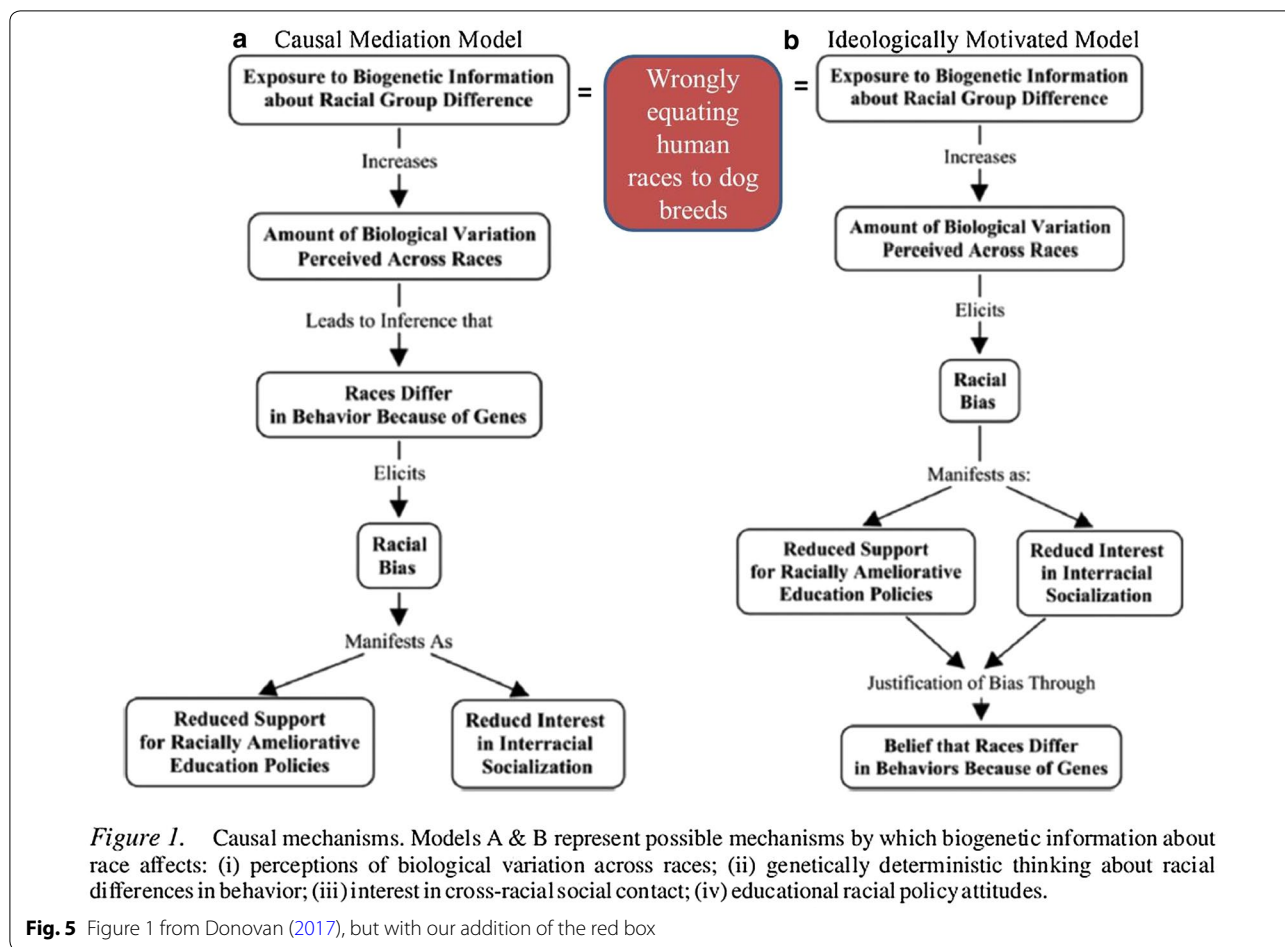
a Causal Mediation Model

Exposure to Biogenetic Information about Racial Group Difference

=

Wrongly equating human races to dog breeds

=

b Ideologically Motivated Model

Exposure to Biogenetic Information about Racial Group Difference

Increases

Amount of Biological Variation Perceived Across Races

Leads to Inference that

Races Differ in Behavior Because of Genes

Elicits

Racial Bias

Manifests As

Reduced Support for Racially Ameliorative Education Policies

Reduced Interest in Interracial Socialization

Exposure to Biogenetic Information about Racial Group Difference

Increases

Amount of Biological Variation Perceived Across Races

Elicits

Racial Bias

Manifests as:

Reduced Support for Racially Ameliorative Education Policies

Reduced Interest in Interracial Socialization

Justification of Bias Through

Belief that Races Differ in Behaviors Because of Genes

Figure 1. Causal mechanisms. Models A & B represent possible mechanisms by which biogenetic information about race affects: (i) perceptions of biological variation across races; (ii) genetically deterministic thinking about racial differences in behavior; (iii) interest in cross-racial social contact; (iv) educational racial policy attitudes.

Fig. 5 Figure 1 from Donovan (2017), but with our addition of the red box